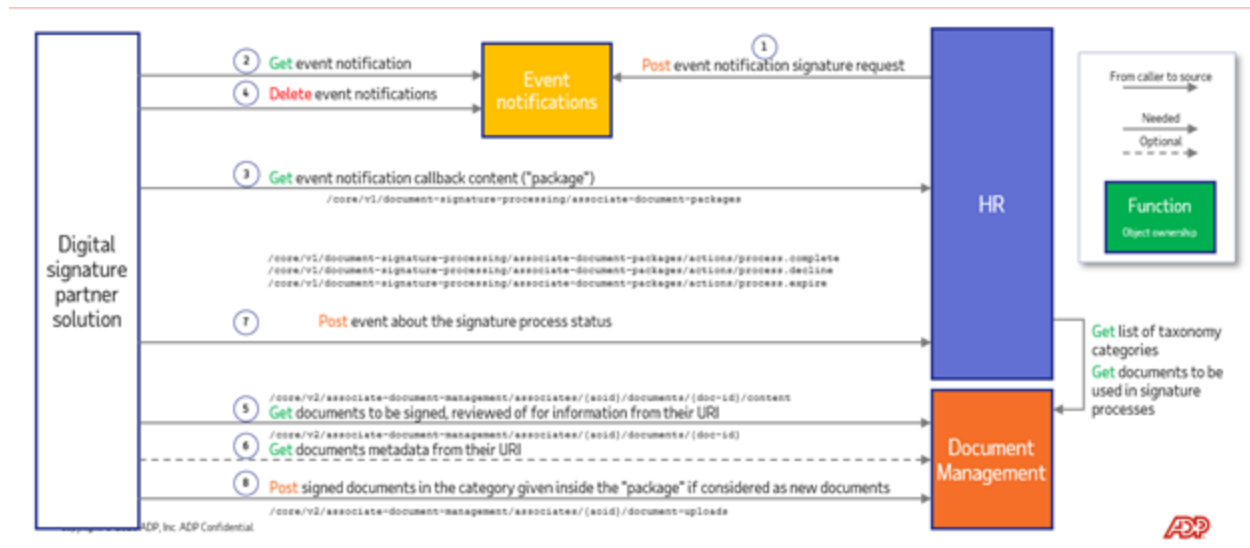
Digital signature partner solution

2 Get event notification

4 Delete event notifications

Event notifications

1 Post event notification signature request

HR

From caller to source

Needed

Optional

Function

Object ownership

3 Get event notification callback content ("package")

/core/v1/document-signature-processing/associate-document-packages

/core/v1/document-signature-processing/associate-document-packages/actions/process.complete
/core/v1/document-signature-processing/associate-document-packages/actions/process.decline
/core/v1/document-signature-processing/associate-document-packages/actions/process.expire

7 Post event about the signature process status

Get list of taxonomy categories

Get documents to be used in signature processes

/core/v2/associate-document-management/associates/{aoid}/documents/{doc-id}/content

5 Get documents to be signed, reviewed of for information from their URI

/core/v2/associate-document-management/associates/{aoid}/documents/{doc-id}

6 Get documents metadata from their URI

Document Management

8 Post signed documents in the category given inside the "package" if considered as new documents

/core/v2/associate-document-management/associates/{aoid}/document-uploads

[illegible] ADP, Inc. ADP Confidential

ADP